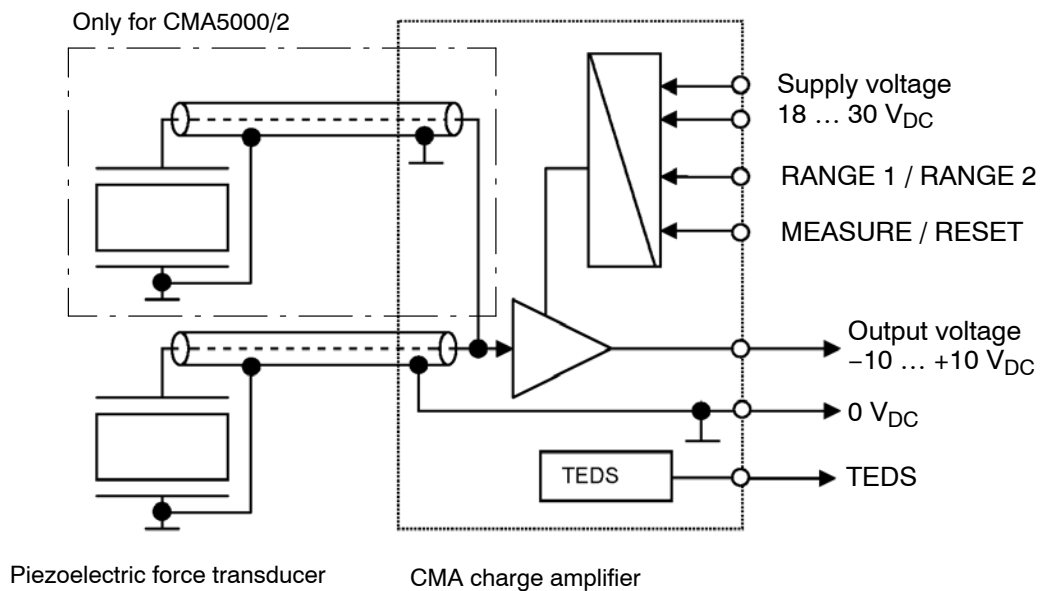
Only for CMA5000/2

Supply voltage
18 … 30 $V_{DC}$

RANGE 1 / RANGE 2

MEASURE / RESET

Output voltage
−10 … +10 $V_{DC}$

0 $V_{DC}$

TEDS

TEDS

Piezoelectric force transducer

CMA charge amplifier